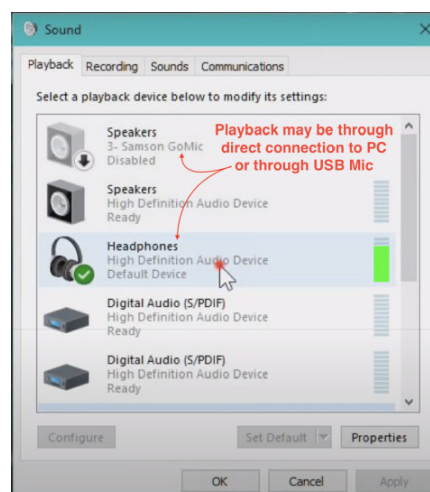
Sound

Playback Recording Sounds Communications

Select a playback device below to modify its settings:

Speakers
3- Samson GoMic
Disabled

Playback may be through direct connection to PC or through USB Mic

Speakers
High Definition Audio Device
Ready

Headphones
High Definition Audio Device
Default Device

Digital Audio (S/PDIF)
High Definition Audio Device
Ready

Digital Audio (S/PDIF)
High Definition Audio Device
Ready

Configure
Set Default
Properties

OK
Cancel
Apply